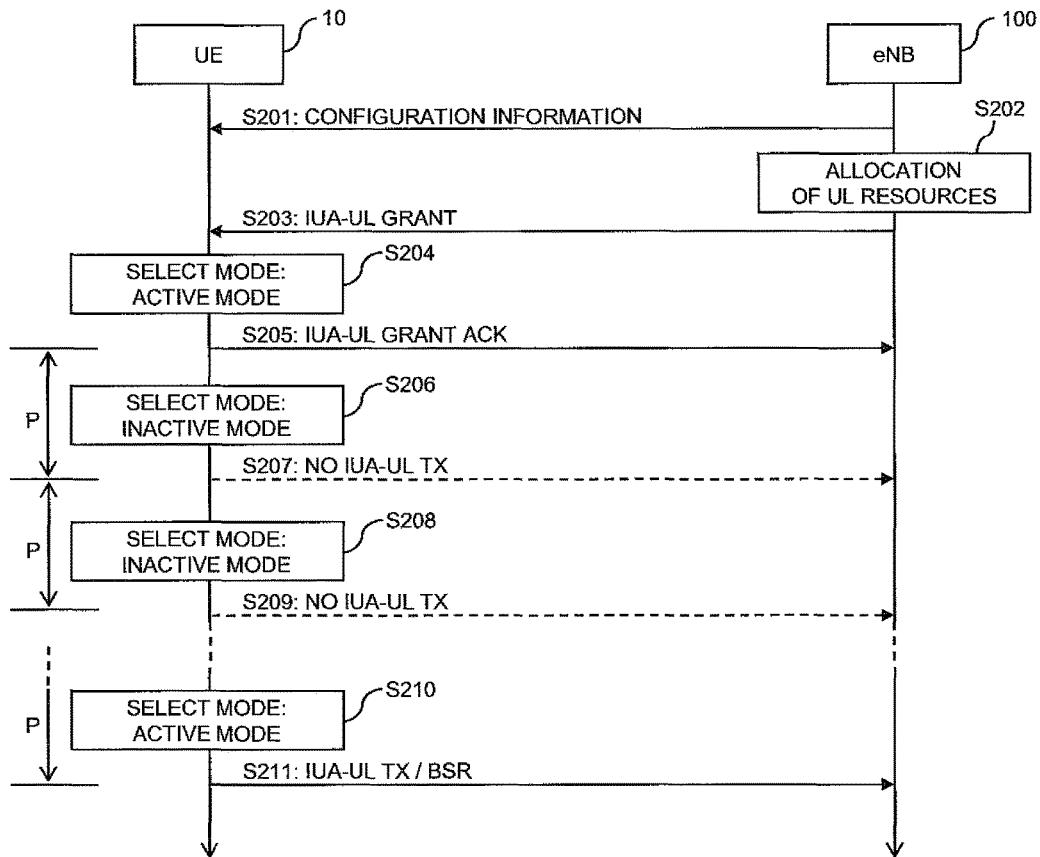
10
UE
100
eNB
S201: CONFIGURATION INFORMATION
S202
ALLOCATION OF UL RESOURCES
S203: IUA-UL GRANT
S204
SELECT MODE: ACTIVE MODE
S205: IUA-UL GRANT ACK
P
S206
SELECT MODE: INACTIVE MODE
S207: NO IUA-UL TX
P
S208
SELECT MODE: INACTIVE MODE
S209: NO IUA-UL TX
P
S210
SELECT MODE: ACTIVE MODE
S211: IUA-UL TX / BSR